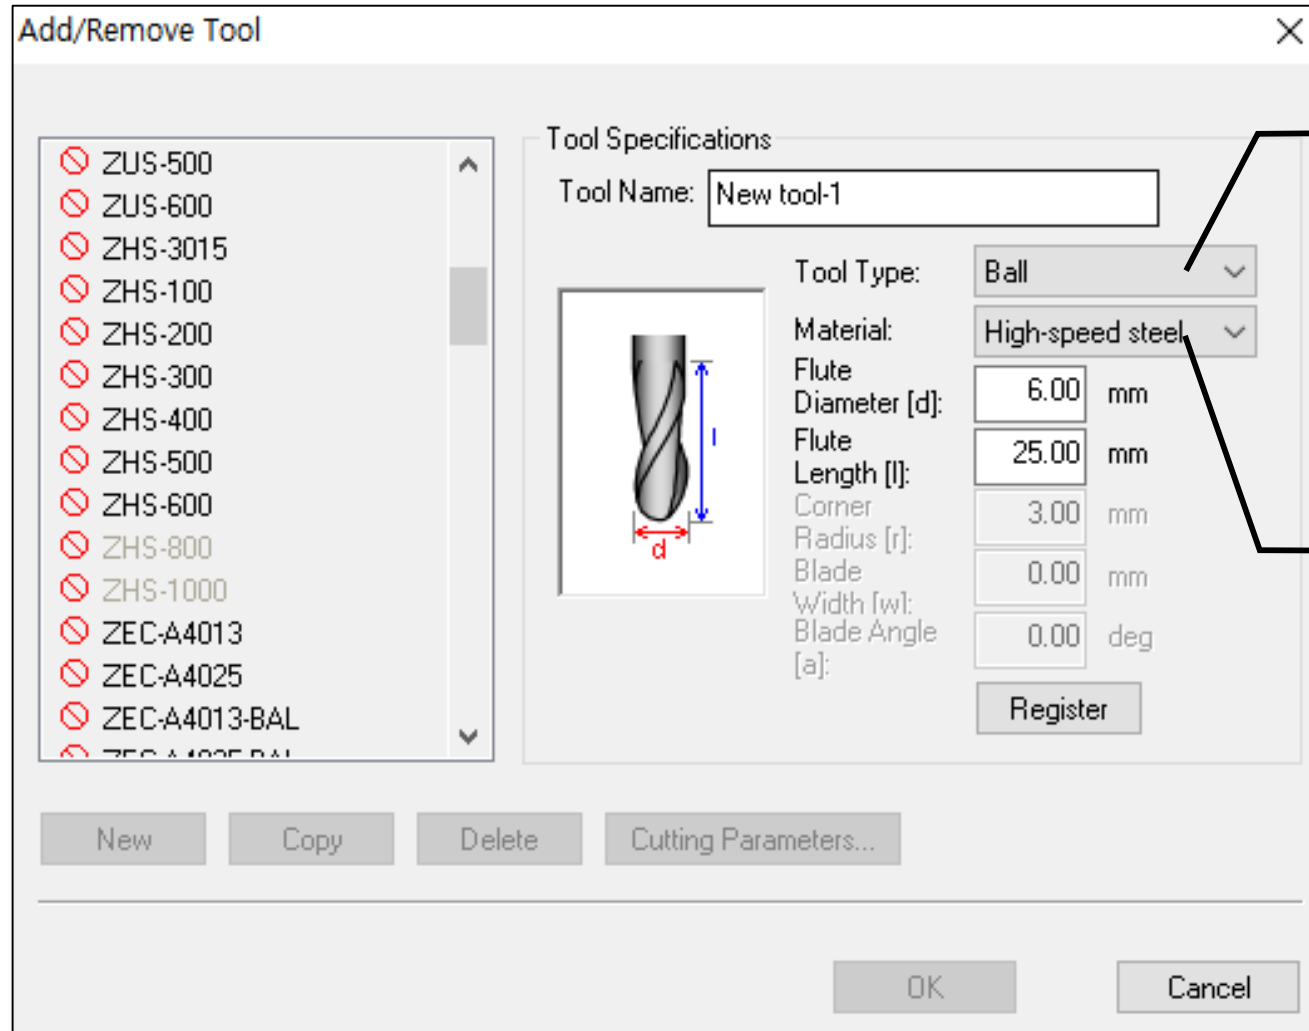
Add/Remove Tool

ZUS-500
ZUS-600
ZHS-3015
ZHS-100
ZHS-200
ZHS-300
ZHS-400
ZHS-500
ZHS-600
ZHS-800
ZHS-1000
ZEC-A4013
ZEC-A4025
ZEC-A4013-BAL
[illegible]

Tool Specifications
Tool Name: New tool-1
Tool Type: Ball
Material: High-speed steel
Flute Diameter [d]: 6.00 mm
Flute Length [l]: 25.00 mm
Corner Radius [r]: 3.00 mm
Blade Width [w]: 0.00 mm
Blade Angle [a]: 0.00 deg
l
d
Register

New
Copy
Delete
Cutting Parameters...

OK
Cancel